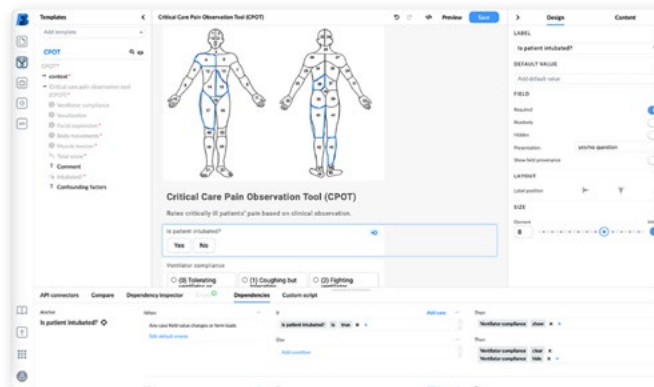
Templates
Add template
CPOT
CPOT*
context
Critical care pain observation tool (CPOT)*
Ventilator compliance
Vocalization
Facial expression*
Body movements*
Muscle tension*
Total score*
Comment
Intubated?*
Confounding factors

Critical Care Pain Observation Tool (CPOT)
Preview
Save

Critical Care Pain Observation Tool (CPOT)
Rates critically ill patients' pain based on clinical observation.
Is patient intubated?*
Yes
No
Ventilator compliance
(0) Tolerating
(1) Coughing but
(2) Fighting

Design
Content
LABEL
Is patient intubated?
DEFAULT VALUE
Add default value
FIELD
Required
Readonly
Hidden
Presentation
yes/no question
Show field provenance
LAYOUT
Label position
SIZE
Element
8

API connectors
Compare
Dependency inspector
Dependencies
Custom script
Anchor
Is patient intubated?
When
Any case field value changes or form loads
Edit default events
If
Is patient intubated?
is
true
Add case
Then
Ventilator compliance
show
Else
Add condition
Then
Ventilator compliance
clear
Ventilator compliance
hide